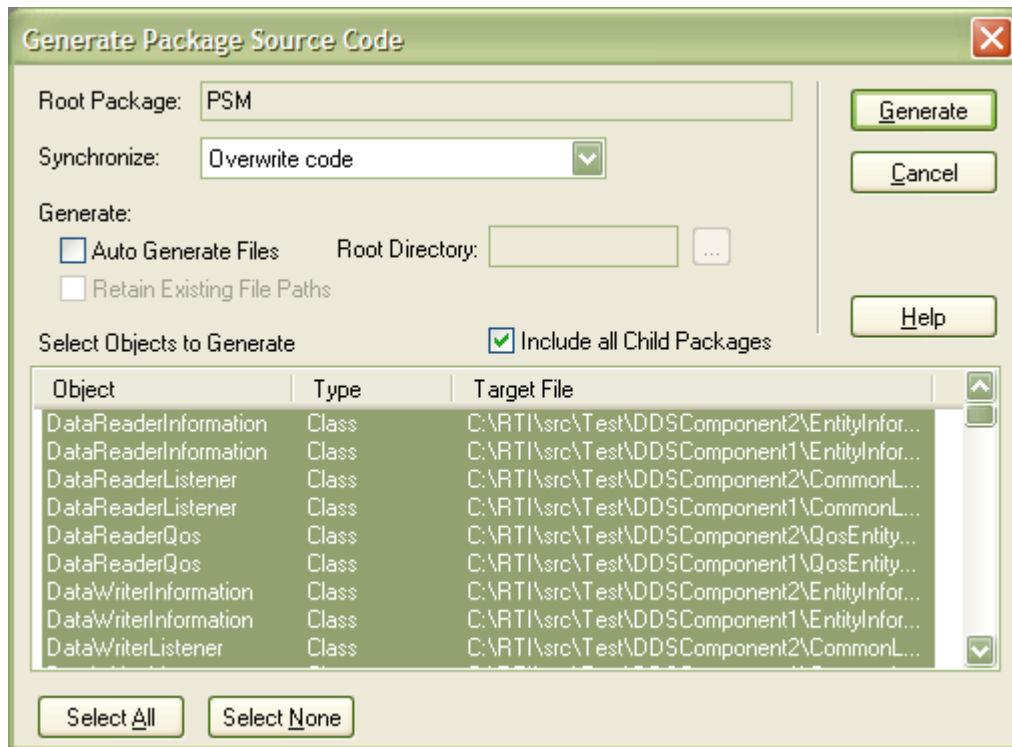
Generate Package Source Code

Root Package: PSM

Synchronize: Overwrite code

Generate:

Auto Generate Files

Root Directory:

...

Retain Existing File Paths

Generate

Cancel

Help

Select Objects to Generate

Include all Child Packages

| Object | Type | Target File |
|---|---|---|
| DataReaderInformation | Class | C:\RTI\src\Test\DDSComponent2\EntityInfor... |
| DataReaderInformation | Class | C:\RTI\src\Test\DDSComponent1\EntityInfor... |
| DataReaderListener | Class | C:\RTI\src\Test\DDSComponent2\CommonL... |
| DataReaderListener | Class | C:\RTI\src\Test\DDSComponent1\CommonL... |
| DataReaderQos | Class | C:\RTI\src\Test\DDSComponent2\QosEntity... |
| DataReaderQos | Class | C:\RTI\src\Test\DDSComponent1\QosEntity... |
| DataWriterInformation | Class | C:\RTI\src\Test\DDSComponent2\EntityInfor... |
| DataWriterInformation | Class | C:\RTI\src\Test\DDSComponent1\EntityInfor... |
| DataWriterListener | Class | C:\RTI\src\Test\DDSComponent2\CommonL... |
| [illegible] | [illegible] | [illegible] |

Select All

Select None